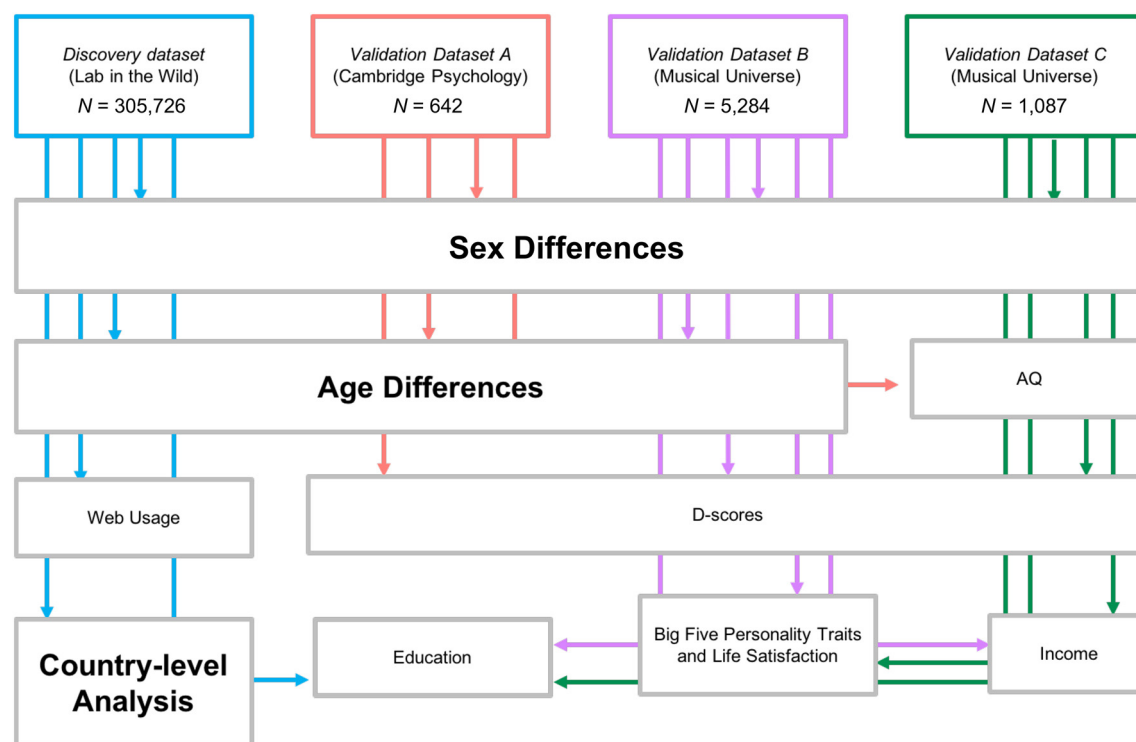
Discovery dataset
(Lab in the Wild)
$N$ = 305,726

Validation Dataset A
(Cambridge Psychology)
$N$ = 642

Validation Dataset B
(Musical Universe)
$N$ = 5,284

Validation Dataset C
(Musical Universe)
$N$ = 1,087

Sex Differences

Age Differences

AQ

Web Usage

D-scores

Country-level Analysis

Education

Big Five Personality Traits and Life Satisfaction

Income